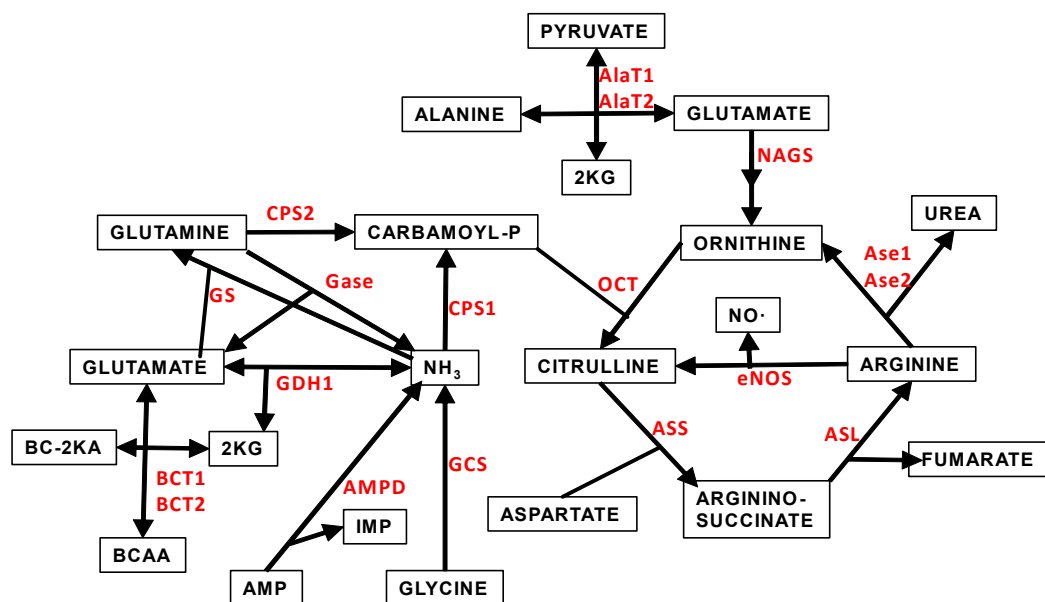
PYRUVATE

AlaT1
AlaT2

ALANINE

GLUTAMATE

2KG

NAGS

UREA

GLUTAMINE

CPS2

CARBAMOYL-P

ORNITHINE

Ase1
Ase2

Gase

GS

OCT

CPS1

NO·

GLUTAMATE

$NH_3$

CITRULLINE

ARGININE

GDH1

eNOS

BC-2KA

2KG

ASS

ASL

FUMARATE

BCT1
BCT2

GCS

AMPD

ASPARTATE

ARGININO-
SUCCINATE

IMP

BCAA

AMP

GLYCINE